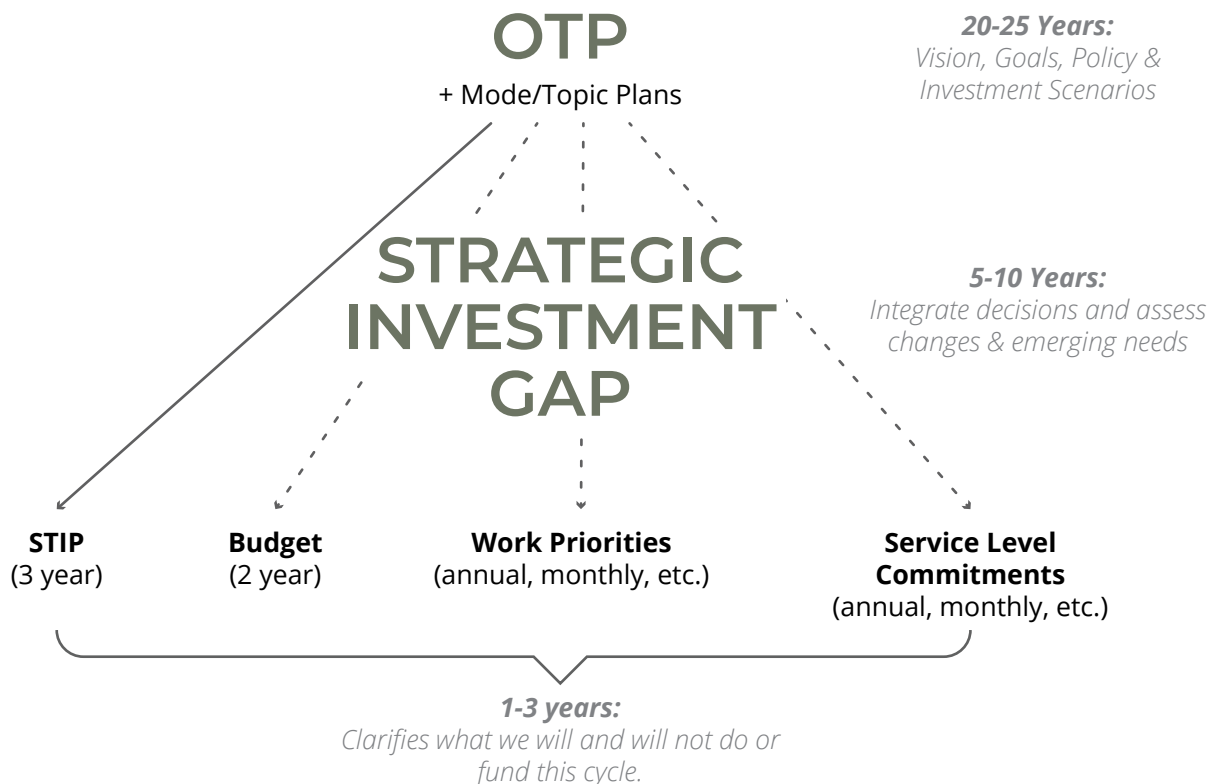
OTP
+ Mode/Topic Plans

20-25 Years:
Vision, Goals, Policy & Investment Scenarios

STRATEGIC INVESTMENT GAP

5-10 Years:
Integrate decisions and assess changes & emerging needs

STIP
(3 year)

Budget
(2 year)

Work Priorities
(annual, monthly, etc.)

Service Level Commitments
(annual, monthly, etc.)

1-3 years:
Clarifies what we will and will not do or fund this cycle.